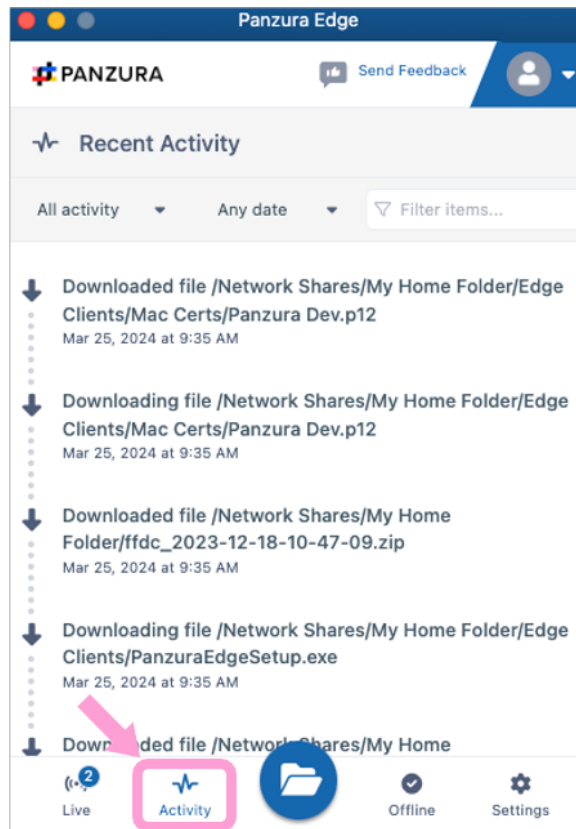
Panzura Edge

PANZURA

Send Feedback

Recent Activity

All activity

Any date

Filter items...

Downloaded file /Network Shares/My Home Folder/Edge Clients/Mac Certs/Panzura Dev.p12
Mar 25, 2024 at 9:35 AM

Downloading file /Network Shares/My Home Folder/Edge Clients/Mac Certs/Panzura Dev.p12
Mar 25, 2024 at 9:35 AM

Downloaded file /Network Shares/My Home Folder/ffdc_2023-12-18-10-47-09.zip
Mar 25, 2024 at 9:35 AM

Downloading file /Network Shares/My Home Folder/Edge Clients/PanzuraEdgeSetup.exe
Mar 25, 2024 at 9:35 AM

Dow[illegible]ded file /Netw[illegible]hares/My Home

2
Live

Activity

Offline

Settings